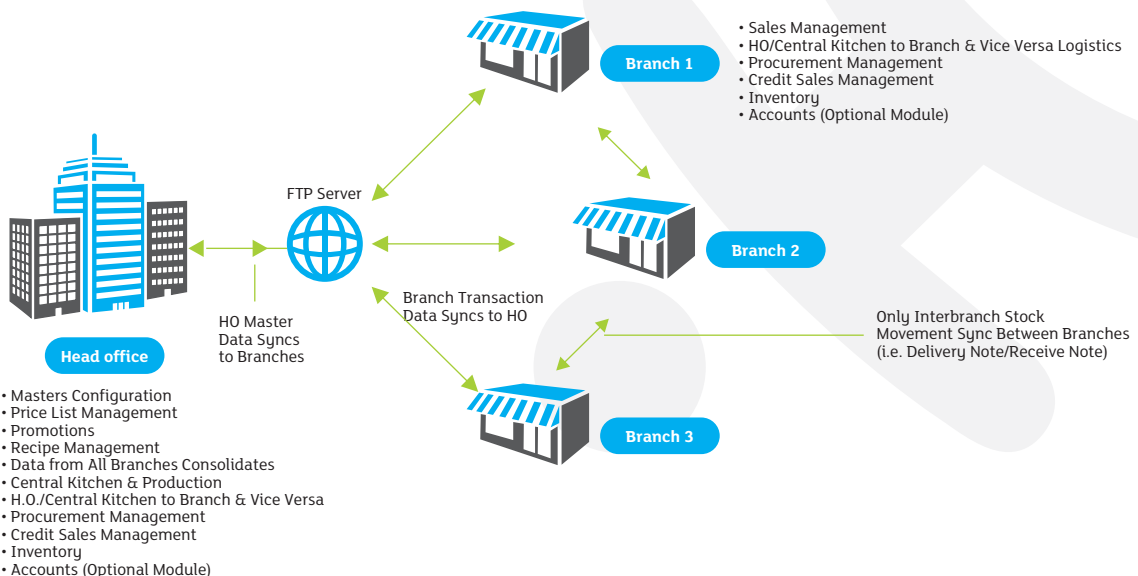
Branch 1

• Sales Management
• HO/Central Kitchen to Branch & Vice Versa Logistics
• Procurement Management
• Credit Sales Management
• Inventory
• Accounts (Optional Module)

FTP Server

Branch 2

Head office

HO Master Data Syncs to Branches

Branch Transaction Data Syncs to HO

Only Interbranch Stock Movement Sync Between Branches (i.e. Delivery Note/Receive Note)

Branch 3

• Masters Configuration
• Price List Management
• Promotions
• Recipe Management
• Data from All Branches Consolidates
• Central Kitchen & Production
• H.O./Central Kitchen to Branch & Vice Versa
• Procurement Management
• Credit Sales Management
• Inventory
• Accounts (Optional Module)